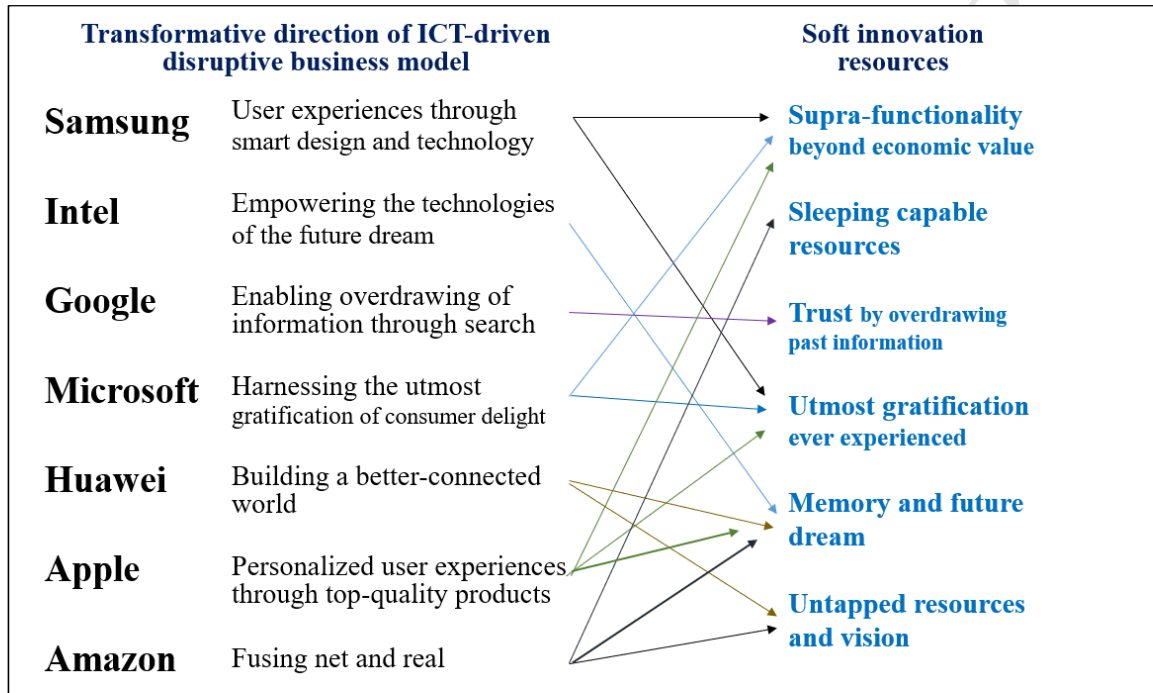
Transformative direction of ICT-driven disruptive business model

Soft innovation resources

Samsung User experiences through smart design and technology

Intel Empowering the technologies of the future dream

Google Enabling overdrawing of information through search

Microsoft Harnessing the utmost gratification of consumer delight

Huawei Building a better-connected world

Apple Personalized user experiences through top-quality products

Amazon Fusing net and real

Supra-functionality beyond economic value

Sleeping capable resources

Trust by overdrawing past information

Utmost gratification ever experienced

Memory and future dream

Untapped resources and vision